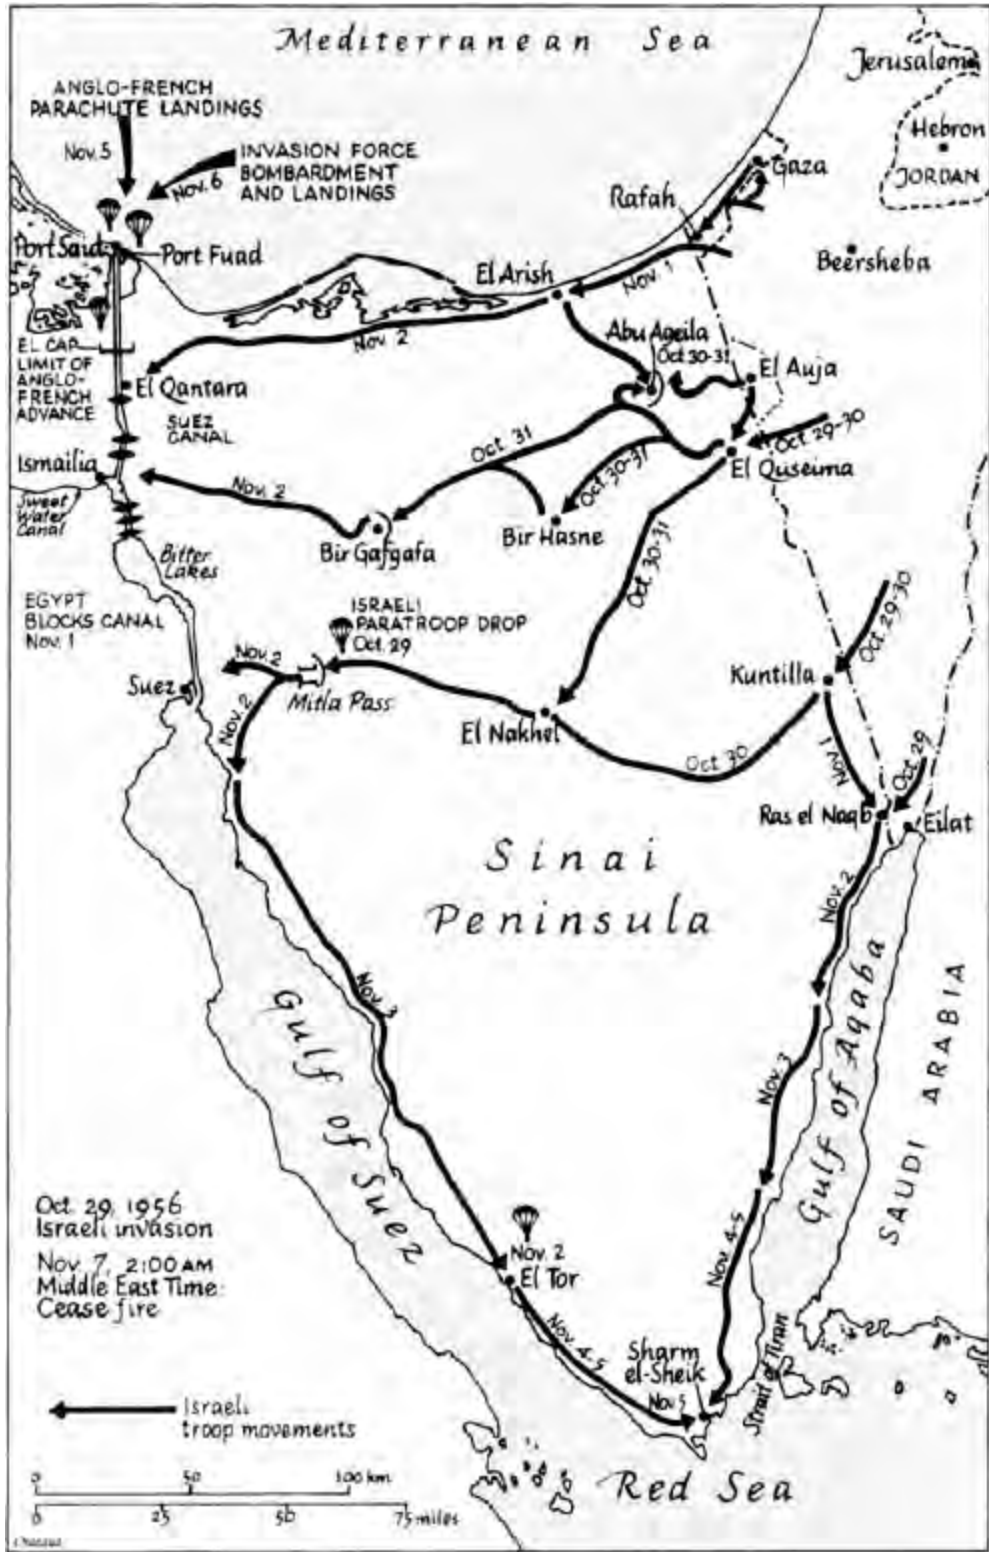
Mediterranean Sea

Jerusalem

Hebron

JORDAN

ANGLO-FRENCH PARACHUTE LANDINGS

Nov. 5

Nov. 6

INVASION FORCE BOMBARDMENT AND LANDINGS

Gaza

Rafah

Port Said

Port Fuad

Beersheba

El Arish

Nov. 1

Nov. 2

Abu Ageila

Oct 30-31

El Auja

EL CAP LIMIT OF ANGLO-FRENCH ADVANCE

El Qantara

SUEZ CANAL

Oct 29-30

Oct 31

El Quseima

Ismailia

Sweet Water Canal

Nov. 2

Oct 30-31

Bir Gafgafa

Bir Hasne

Bitter Lakes

Oct 30-31

Oct 29-30

EGYPT BLOCKS CANAL Nov. 1

ISRAELI PARATROOP DROP Oct. 29

Nov. 2

Suez

Mitla Pass

Kuntilla

Nov. 2

El Nakhel

Oct 30

Nov 1

Oct 29

Ras el Naqb

Eilat

Sinai Peninsula

Nov. 2

Nov. 3

Gulf of Suez

Gulf of Aqaba

SAUDI ARABIA

Nov. 3

Oct. 29, 1956 Israeli invasion

Nov. 7, 2:00 AM Middle East Time: Cease fire

Nov. 2

El Tor

Nov. 4-5

Nov 4-5

Sharm el-Sheik

Nov. 5

Strait of Tiran

Israeli troop movements

Red Sea

0 50 100 km

0 25 50 75 miles